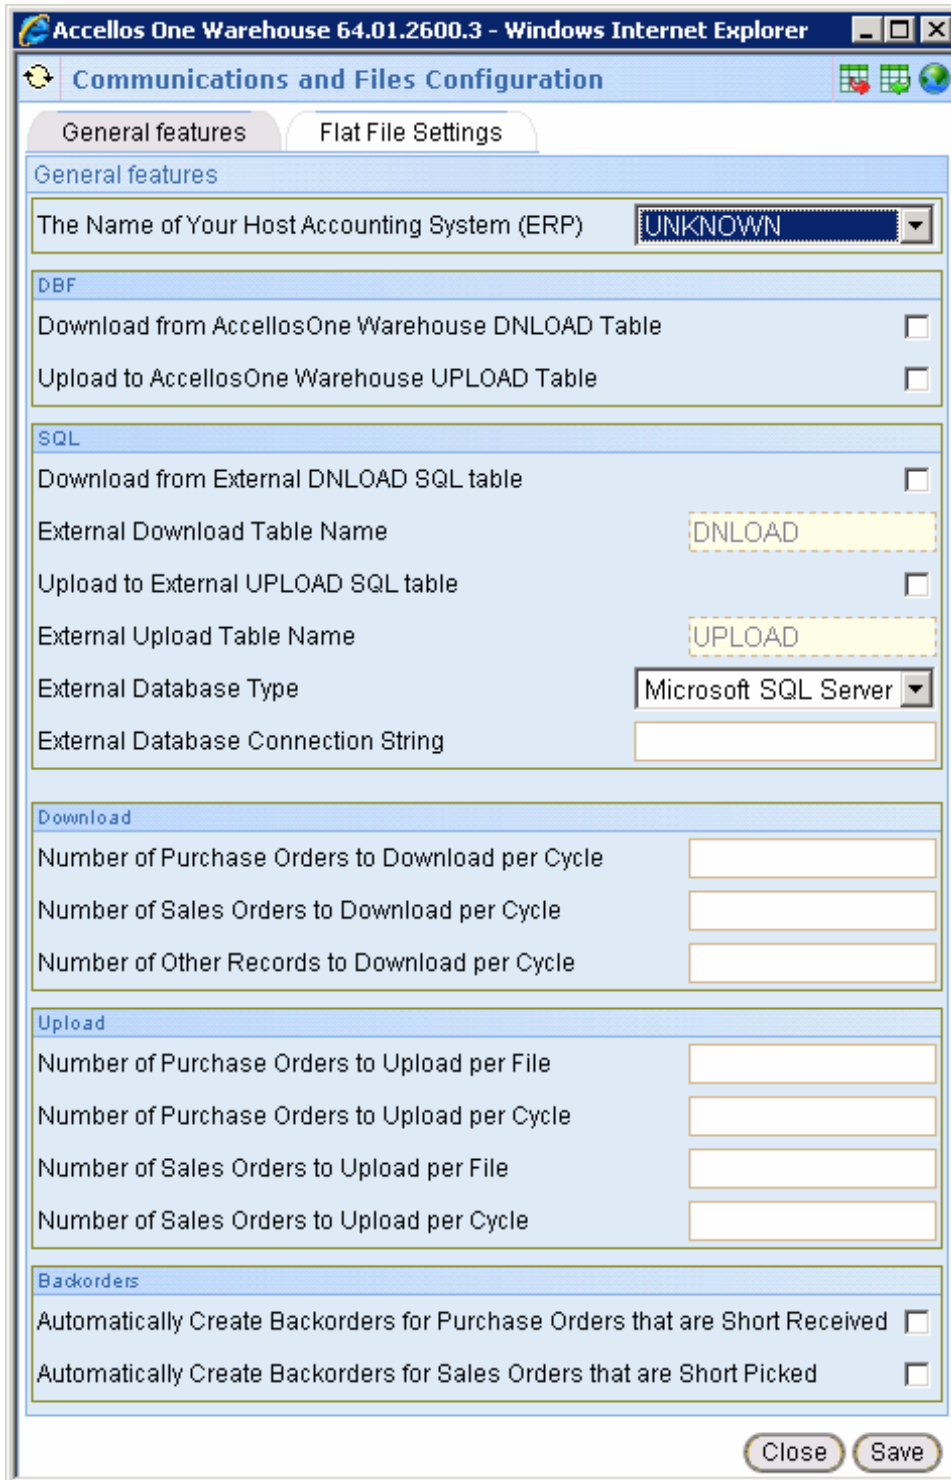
Accellos One Warehouse 64.01.2600.3 - Windows Internet Explorer

Communications and Files Configuration

General features | Flat File Settings

General features

The Name of Your Host Accounting System (ERP) UNKNOWN

DBF

Download from AccellosOne Warehouse DNLOAD Table

Upload to AccellosOne Warehouse UPLOAD Table

SQL

Download from External DNLOAD SQL table

External Download Table Name DNLOAD

Upload to External UPLOAD SQL table

External Upload Table Name UPLOAD

External Database Type Microsoft SQL Server

External Database Connection String

Download

Number of Purchase Orders to Download per Cycle

Number of Sales Orders to Download per Cycle

Number of Other Records to Download per Cycle

Upload

Number of Purchase Orders to Upload per File

Number of Purchase Orders to Upload per Cycle

Number of Sales Orders to Upload per File

Number of Sales Orders to Upload per Cycle

Backorders

Automatically Create Backorders for Purchase Orders that are Short Received

Automatically Create Backorders for Sales Orders that are Short Picked

Close Save